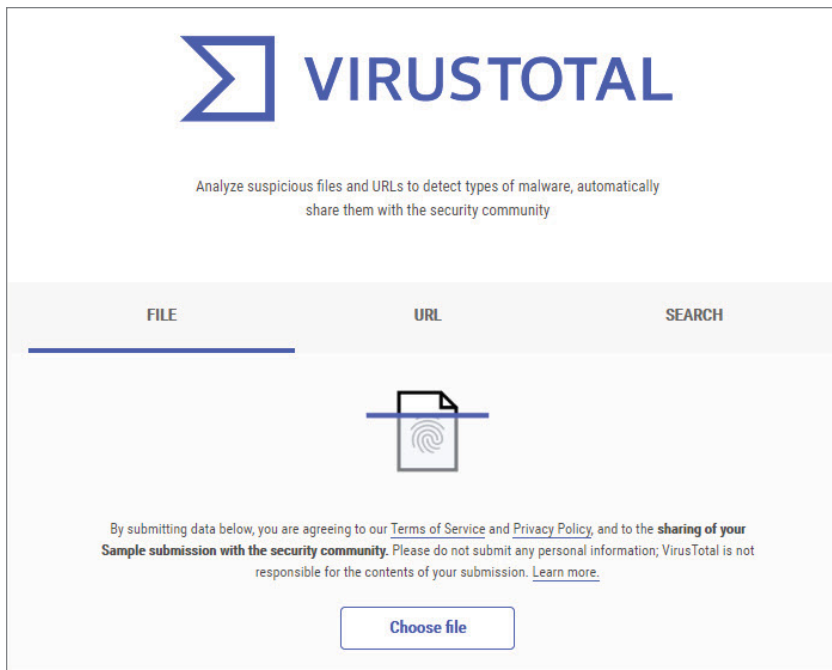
VIRUSTOTAL

Analyze suspicious files and URLs to detect types of malware, automatically share them with the security community

FILE

URL

SEARCH

By submitting data below, you are agreeing to our Terms of Service and Privacy Policy, and to the sharing of your Sample submission with the security community. Please do not submit any personal information; VirusTotal is not responsible for the contents of your submission. Learn more.

Choose file